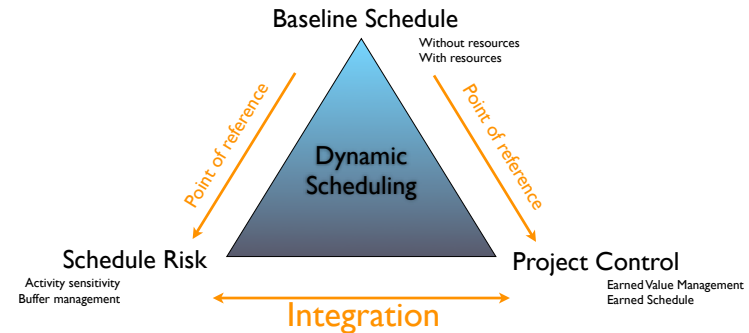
Baseline Schedule

Without resources
With resources

Point of reference

Point of reference

Dynamic Scheduling

Schedule Risk

Activity sensitivity
Buffer management

Project Control

Earned Value Management
Earned Schedule

Integration